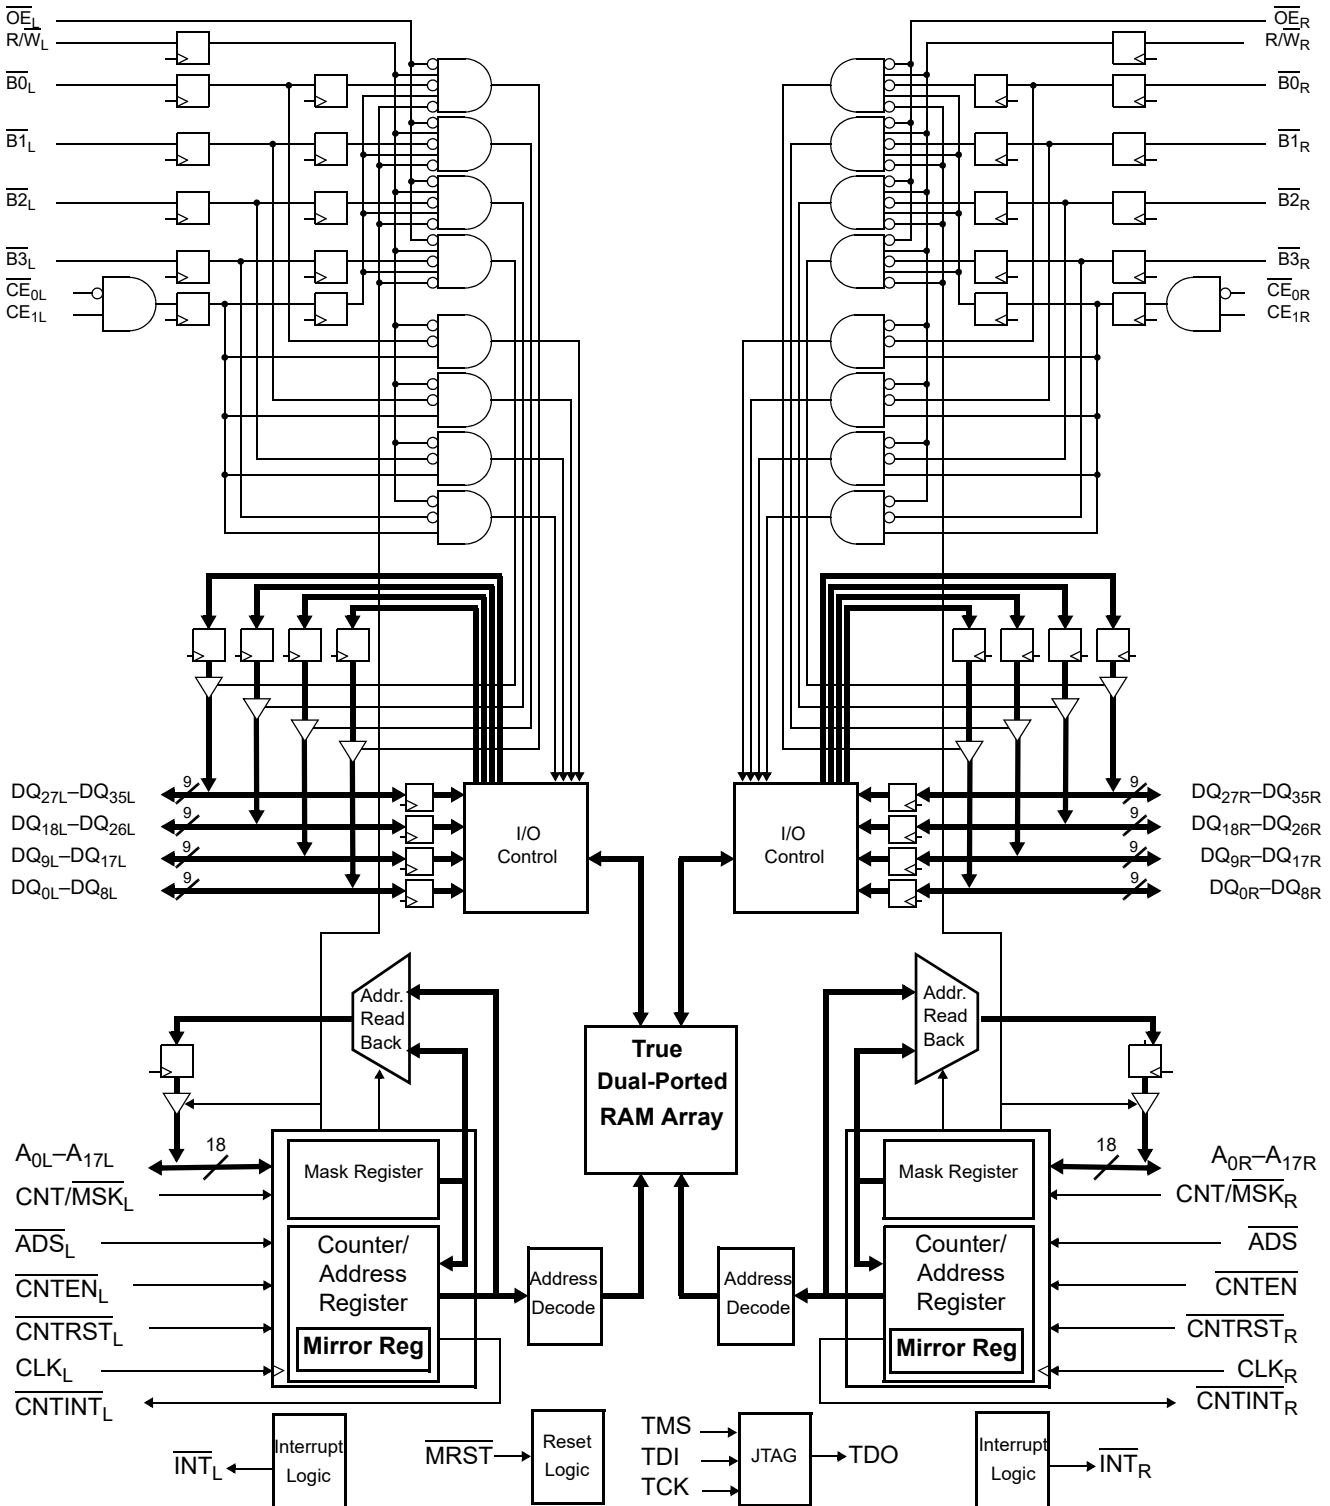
$\overline{OE}_L$
$R/\overline{W}_L$
$\overline{B0}_L$
$\overline{B1}_L$
$\overline{B2}_L$
$\overline{B3}_L$
$\overline{CE}_{0L}$
$CE_{1L}$

$\overline{OE}_R$
$R/\overline{W}_R$
$\overline{B0}_R$
$\overline{B1}_R$
$\overline{B2}_R$
$\overline{B3}_R$
$\overline{CE}_{0R}$
$CE_{1R}$

9
$DQ_{27L}$–$DQ_{35L}$
9
$DQ_{18L}$–$DQ_{26L}$
9
$DQ_{9L}$–$DQ_{17L}$
9
$DQ_{0L}$–$DQ_{8L}$

I/O Control

I/O Control

9
$DQ_{27R}$–$DQ_{35R}$
9
$DQ_{18R}$–$DQ_{26R}$
9
$DQ_{9R}$–$DQ_{17R}$
9
$DQ_{0R}$–$DQ_{8R}$

Addr. Read Back

True Dual-Ported RAM Array

Addr. Read Back

$A_{0L}$–$A_{17L}$
18
$CNT/\overline{MSK}_L$
$\overline{ADS}_L$
$\overline{CNTEN}_L$
$\overline{CNTRST}_L$
$CLK_L$
$\overline{CNTINT}_L$

Mask Register
Counter/ Address Register
Mirror Reg

Address Decode

Address Decode

Mask Register
Counter/ Address Register
Mirror Reg

18
$A_{0R}$–$A_{17R}$
$CNT/\overline{MSK}_R$
$\overline{ADS}$
$\overline{CNTEN}$
$\overline{CNTRST}_R$
$CLK_R$
$\overline{CNTINT}_R$

$\overline{INT}_L$
Interrupt Logic
$\overline{MRST}$
Reset Logic
TMS
TDI
TCK
JTAG
TDO
Interrupt Logic
$\overline{INT}_R$